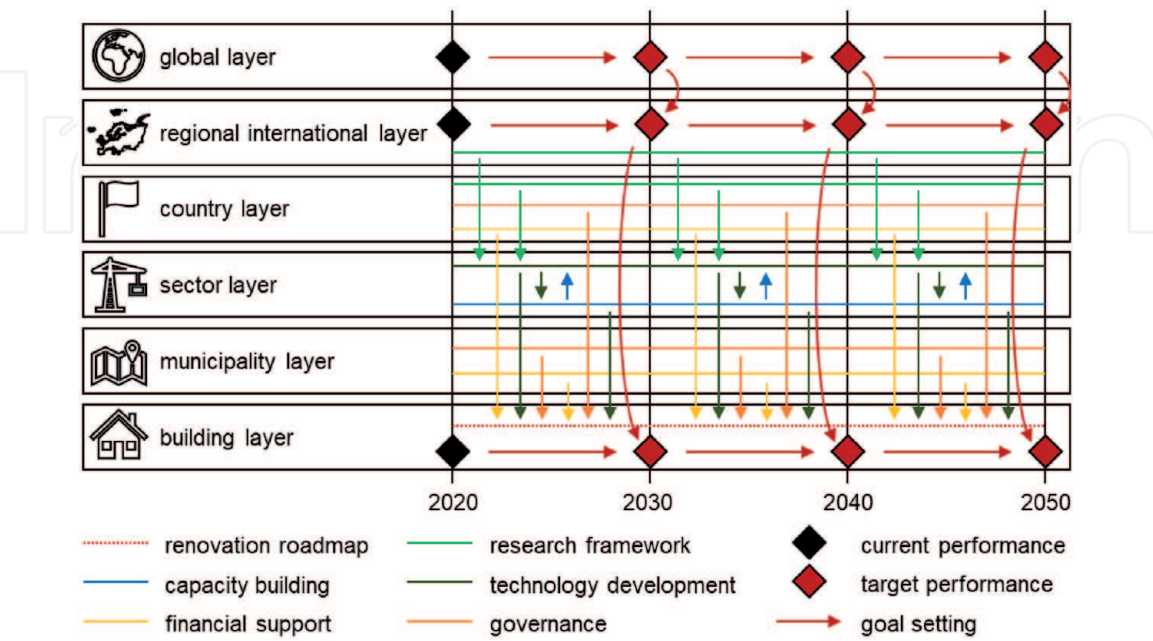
global layer

regional international layer

country layer

sector layer

municipality layer

building layer

2020
2030
2040
2050

renovation roadmap
capacity building
financial support
research framework
technology development
governance
current performance
target performance
goal setting